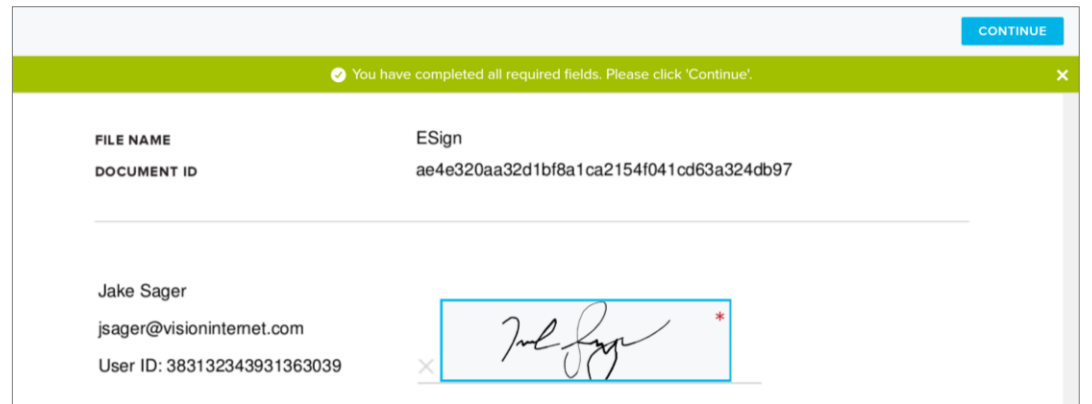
CONTINUE

You have completed all required fields. Please click 'Continue'.

×

FILE NAME
ESign

DOCUMENT ID
ae4e320aa32d1bf8a1ca2154f041cd63a324db97

Jake Sager
jsager@visioninternet.com
User ID: 383132343931363039

×

*